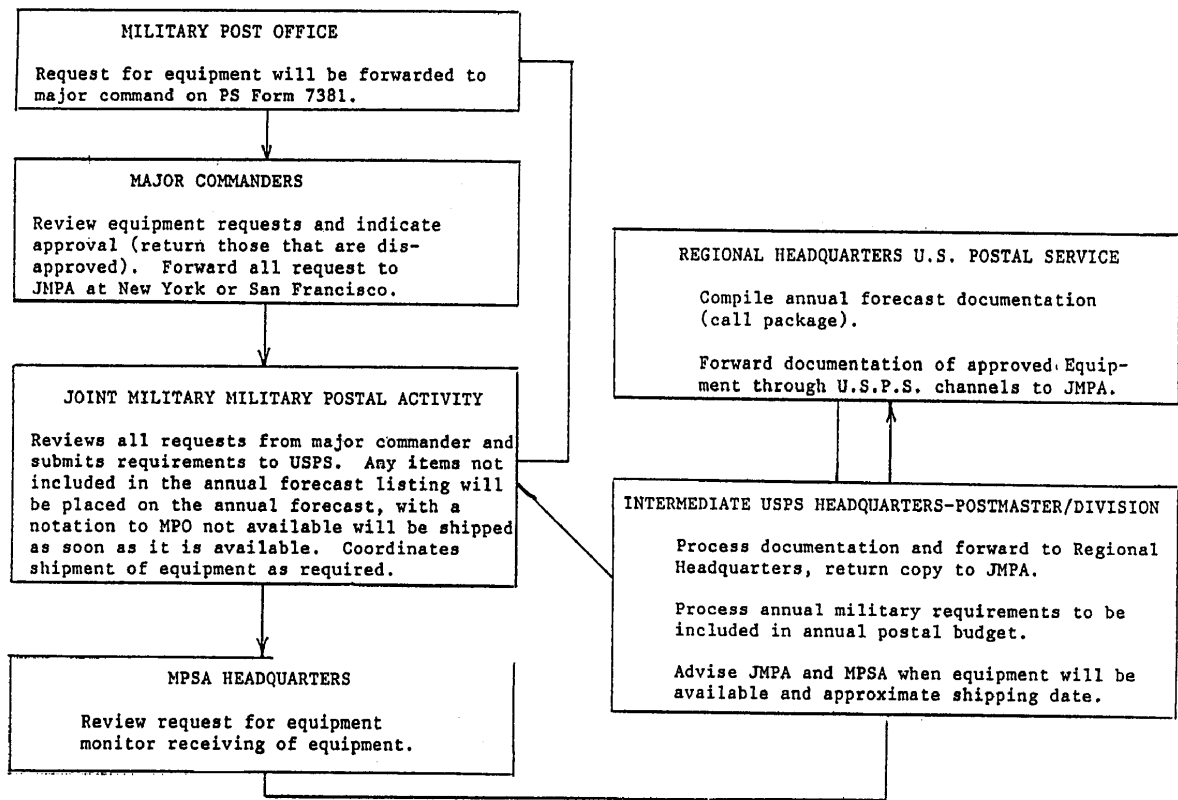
MILITARY POST OFFICE

Request for equipment will be forwarded to major command on PS Form 7381.

MAJOR COMMANDERS

Review equipment requests and indicate approval (return those that are disapproved). Forward all request to JMPA at New York or San Francisco.

JOINT MILITARY MILITARY POSTAL ACTIVITY

Reviews all requests from major commander and submits requirements to USPS. Any items not included in the annual forecast listing will be placed on the annual forecast, with a notation to MPO not available will be shipped as soon as it is available. Coordinates shipment of equipment as required.

MPSA HEADQUARTERS

Review request for equipment monitor receiving of equipment.

REGIONAL HEADQUARTERS U.S. POSTAL SERVICE

Compile annual forecast documentation (call package).

Forward documentation of approved Equipment through U.S.P.S. channels to JMPA.

INTERMEDIATE USPS HEADQUARTERS-POSTMASTER/DIVISION

Process documentation and forward to Regional Headquarters, return copy to JMPA.

Process annual military requirements to be included in annual postal budget.

Advise JMPA and MPSA when equipment will be available and approximate shipping date.